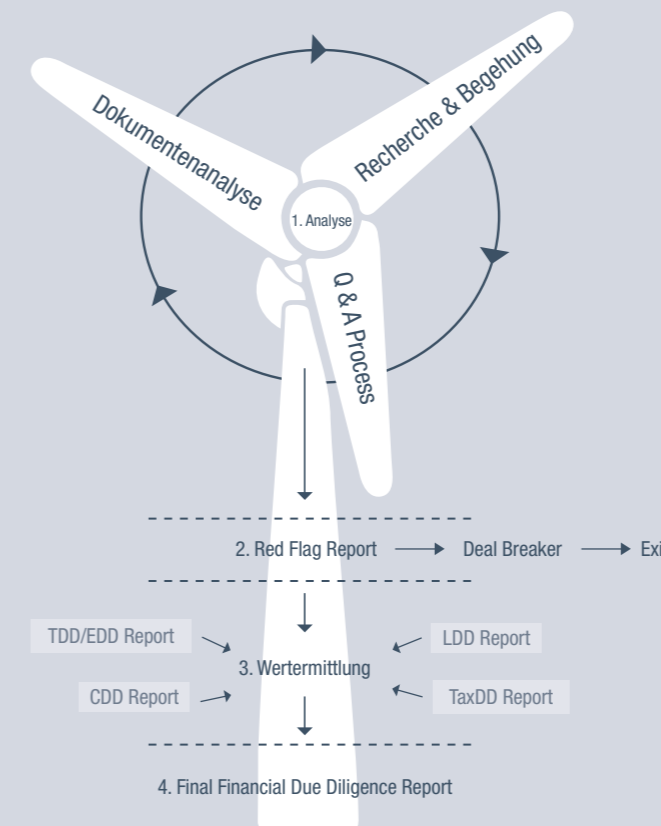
Dokumentenanalyse

Recherche & Begehung

1. Analyse

Q & A Process

2. Red Flag Report → Deal Breaker → Exi

TDD/EDD Report

LDD Report

3. Wertermittlung

CDD Report

TaxDD Report

4. Final Financial Due Diligence Report